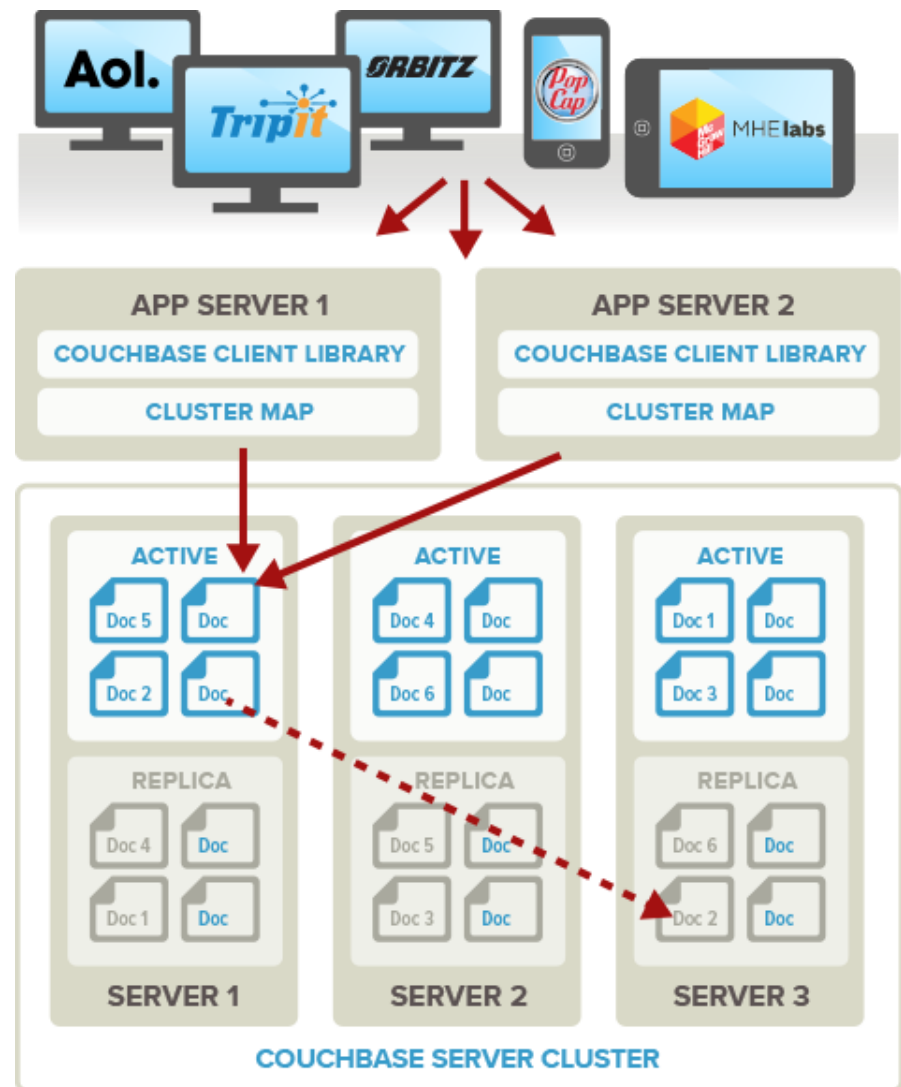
Aol.

TripIt

ORBITZ

PopCap

MHE labs

APP SERVER 1
COUCHBASE CLIENT LIBRARY
CLUSTER MAP

APP SERVER 2
COUCHBASE CLIENT LIBRARY
CLUSTER MAP

ACTIVE
Doc 5 Doc
Doc 2 Doc
REPLICA
Doc 4 Doc
Doc 1 Doc
SERVER 1

ACTIVE
Doc 4 Doc
Doc 6 Doc
REPLICA
Doc 5 Doc
Doc 3 Doc
SERVER 2

ACTIVE
Doc 1 Doc
Doc 3 Doc
REPLICA
Doc 6 Doc
Doc 2 Doc
SERVER 3

COUCHBASE SERVER CLUSTER